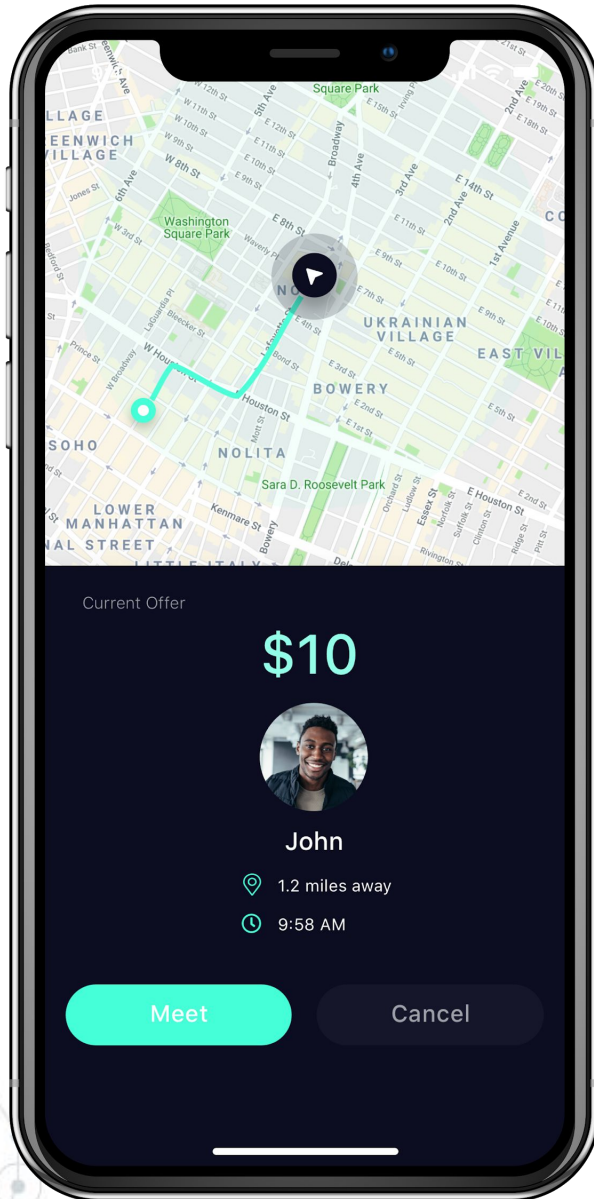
Square Park
VILLAGE
GREENWICH VILLAGE
Washington Square Park
NOHO
UKRAINIAN VILLAGE
EAST VILLAGE
BOWERY
SOHO
NOLITA
Sara D. Roosevelt Park
LOWER MANHATTAN
CANAL STREET
LITTLE ITALY
W 8th St
E 8th St
E 14th St
Broadway
4th Ave
3rd Ave
2nd Ave
1st Avenue
5th Ave
6th Ave
W Houston St
Houston St
E Houston St
Bowery
Kenmare St
Bleecker St
Lafayette St
Bond St
E 2nd St
E 3rd St
E 7th St
E 9th St
E 10th St
E 11th St
Orchard St
Ludlow St
Essex St
Suffolk St
Clinton St
Ridge St
Pitt St
Rivington St
Delancey St
Mott St
Elizabeth St
W Broadway
Prince St
Jones St
Bedford St
LaGuardia Pl
Waverly Pl
W 9th St
W 10th St
W 11th St
W 12th St
E 12th St
E 13th St
Irving Pl
E 19th St
E 20th St
E 21st St
E 18th St
Current Offer
$10
John
1.2 miles away
9:58 AM
Meet
Cancel